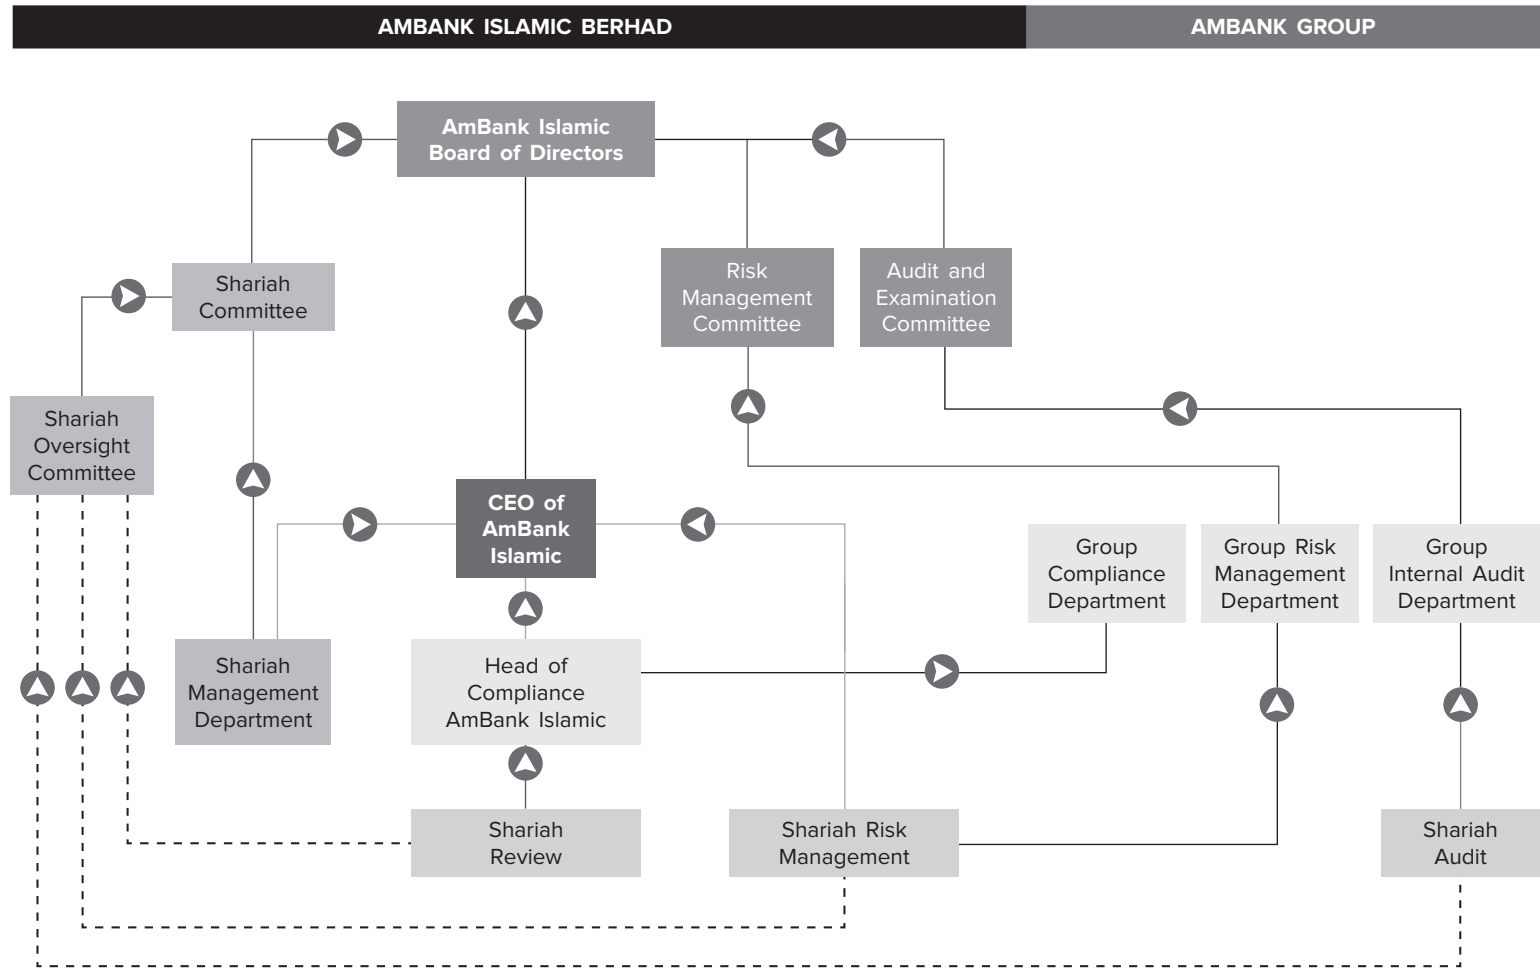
AMBANK ISLAMIC BERHAD

AMBANK GROUP

AmBank Islamic Board of Directors

Shariah Committee

Risk Management Committee

Audit and Examination Committee

Shariah Oversight Committee

CEO of AmBank Islamic

Group Compliance Department

Group Risk Management Department

Group Internal Audit Department

Shariah Management Department

Head of Compliance AmBank Islamic

Shariah Review

Shariah Risk Management

Shariah Audit